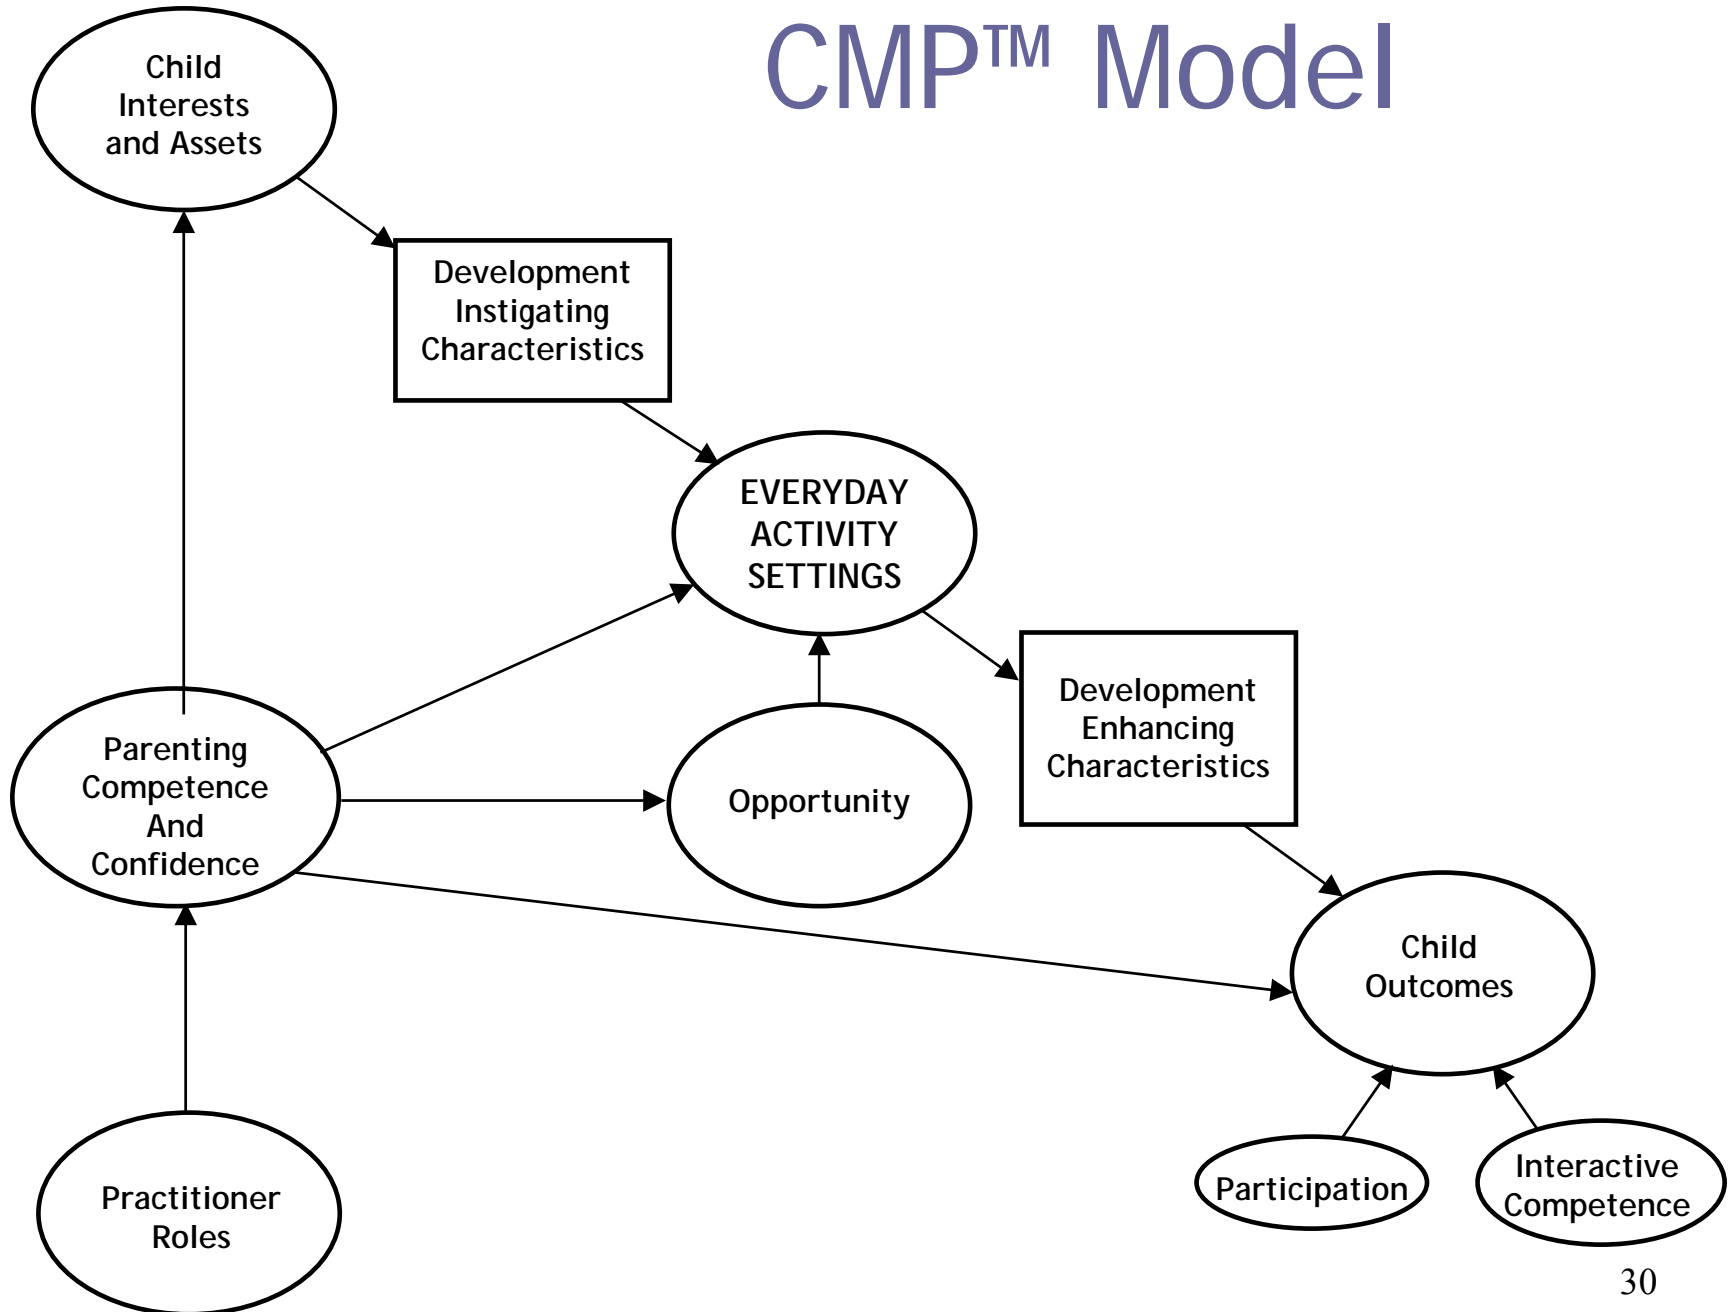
CMP™ Model

Child Interests and Assets

Development Instigating Characteristics

EVERYDAY ACTIVITY SETTINGS

Parenting Competence And Confidence

Opportunity

Development Enhancing Characteristics

Child Outcomes

Practitioner Roles

Participation

Interactive Competence

30